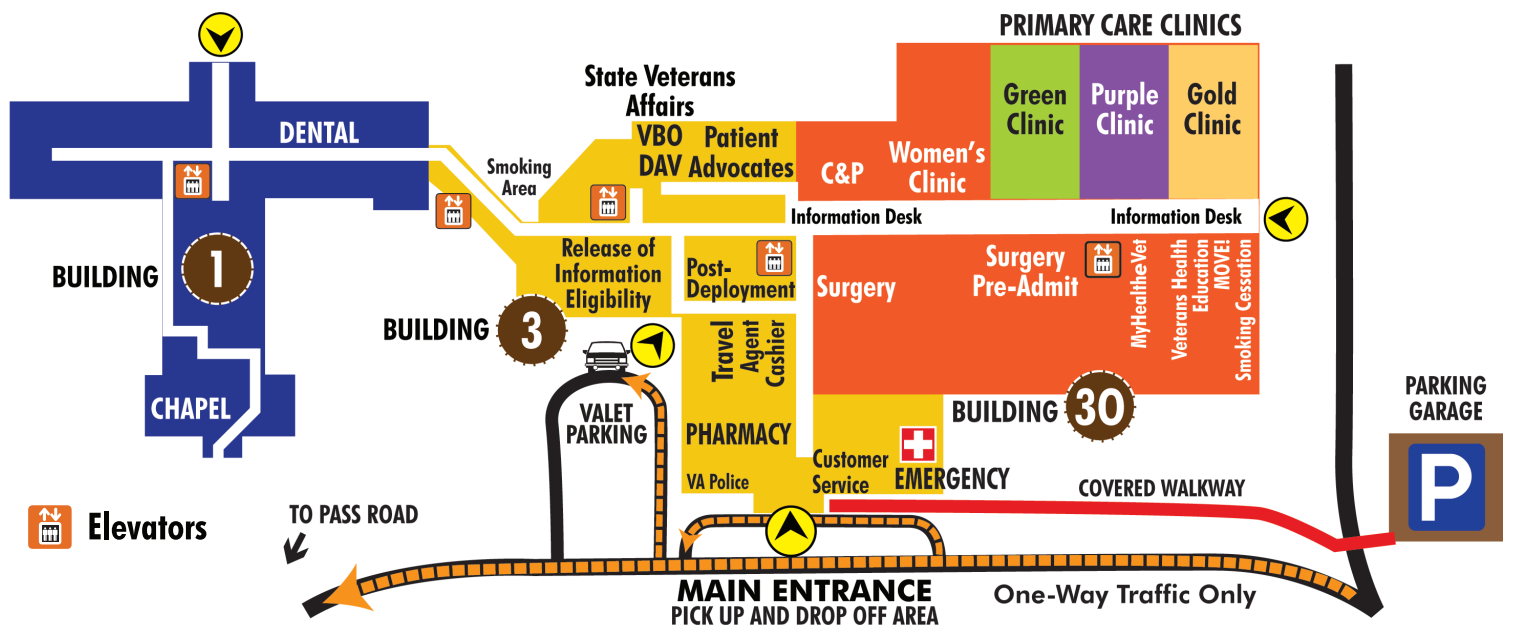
PRIMARY CARE CLINICS

State Veterans Affairs

DENTAL

Smoking Area

VBO
DAV

Patient Advocates

C&P

Women's Clinic

Green Clinic

Purple Clinic

Gold Clinic

Information Desk

Information Desk

BUILDING 1

Release of Information Eligibility

Post-Deployment

Surgery

Surgery Pre-Admit

MyHealtheVet

Veterans Health Education

MOVE!

Smoking Cessation

BUILDING 3

Travel Agent Cashier

CHAPEL

VALET PARKING

PHARMACY

BUILDING 30

PARKING GARAGE

P

Customer Service

EMERGENCY

VA Police

COVERED WALKWAY

Elevators

TO PASS ROAD

MAIN ENTRANCE
PICK UP AND DROP OFF AREA

One-Way Traffic Only